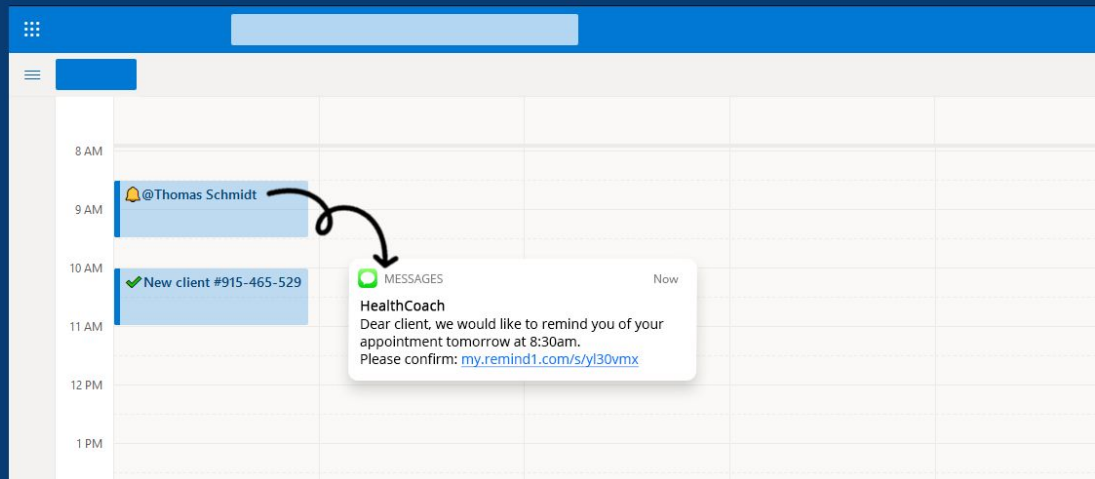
8 AM

9 AM

10 AM

11 AM

12 PM

1 PM

@Thomas Schmidt

New client #915-465-529

MESSAGES
Now

HealthCoach
Dear client, we would like to remind you of your appointment tomorrow at 8:30am.
Please confirm: my.remind1.com/s/yl30vmx